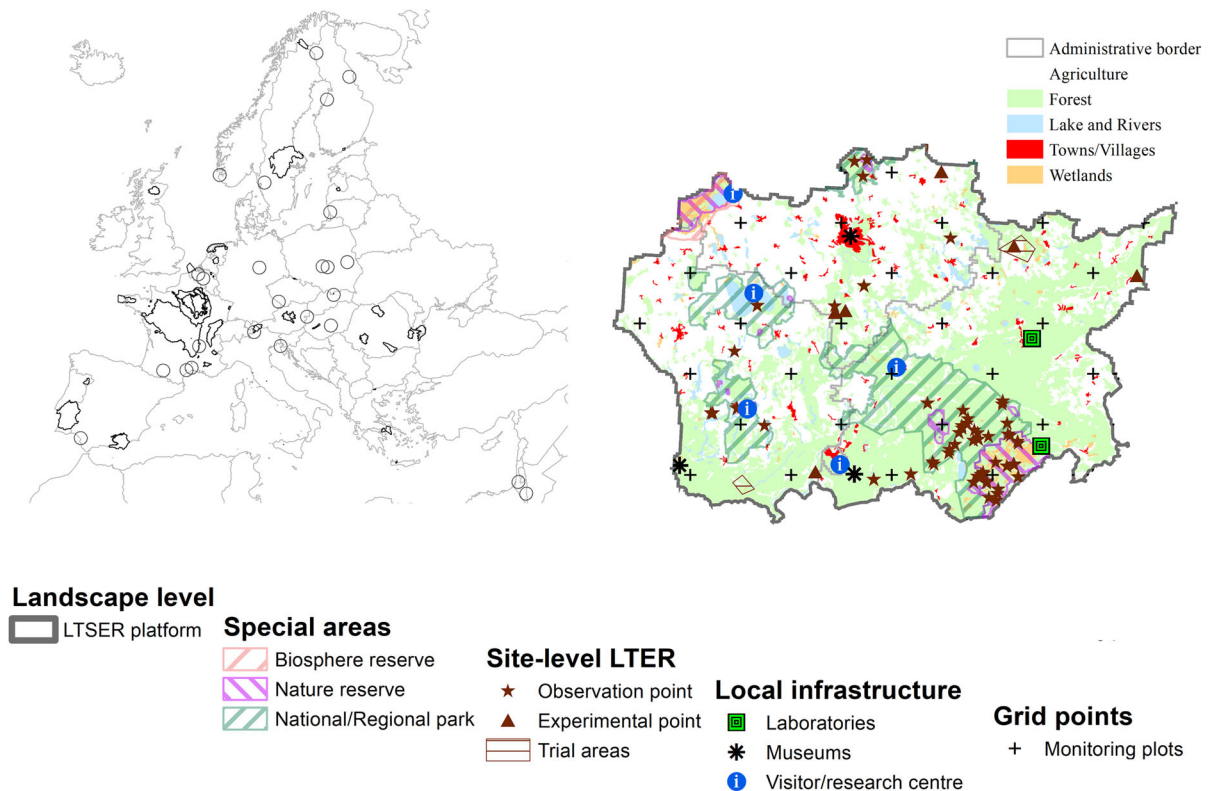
Administrative border
Agriculture
Forest
Lake and Rivers
Towns/Villages
Wetlands

Landscape level
LTSER platform

Special areas
Biosphere reserve
Nature reserve
National/Regional park

Site-level LTER
Observation point
Experimental point
Trial areas

Local infrastructure
Laboratories
Museums
Visitor/research centre

Grid points
Monitoring plots